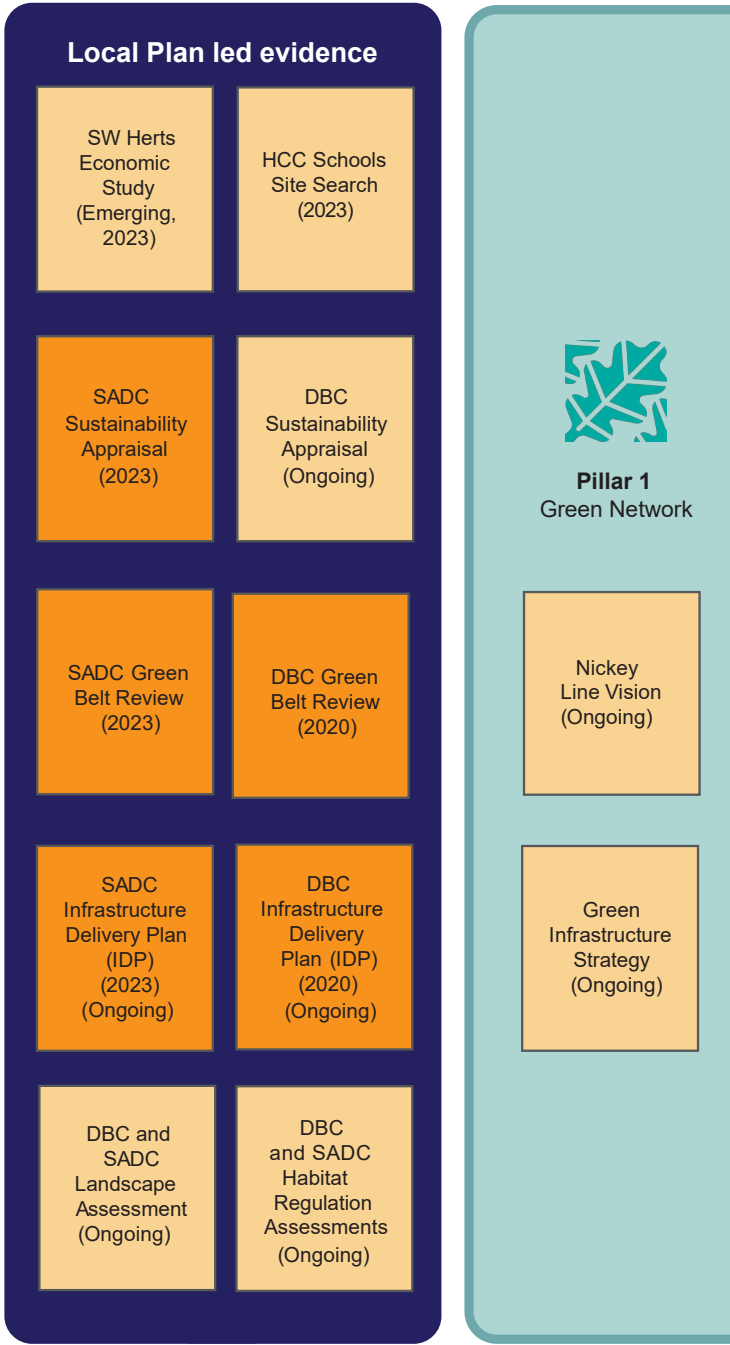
Local Plan led evidence

SW Herts Economic Study (Emerging, 2023)

HCC Schools Site Search (2023)

SADC Sustainability Appraisal (2023)

DBC Sustainability Appraisal (Ongoing)

SADC Green Belt Review (2023)

DBC Green Belt Review (2020)

SADC Infrastructure Delivery Plan (IDP) (2023) (Ongoing)

DBC Infrastructure Delivery Plan (IDP) (2020) (Ongoing)

DBC and SADC Landscape Assessment (Ongoing)

DBC and SADC Habitat Regulation Assessments (Ongoing)

Pillar 1
Green Network

Nickey Line Vision (Ongoing)

Green Infrastructure Strategy (Ongoing)